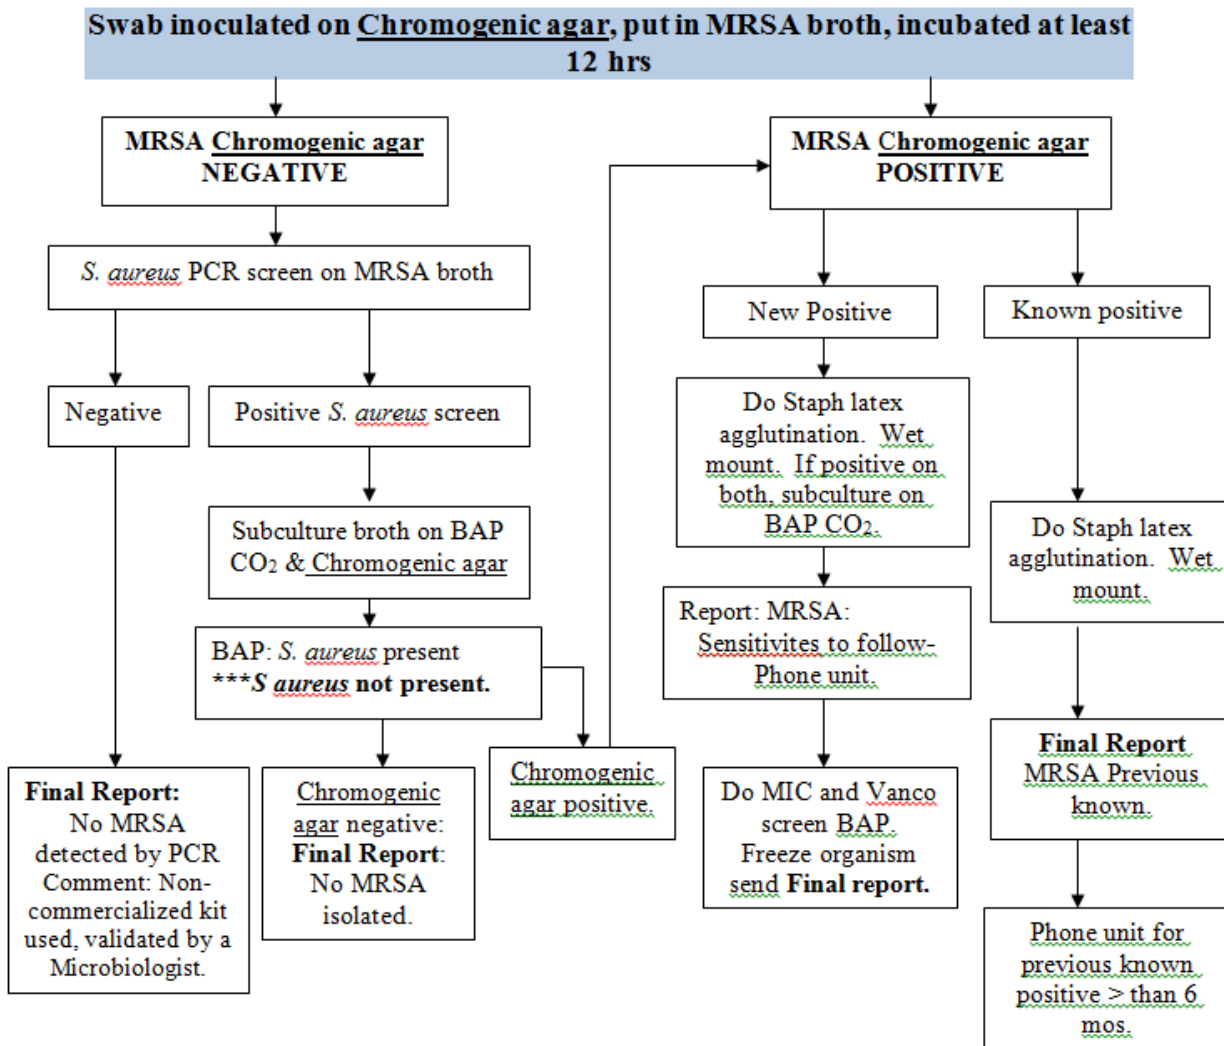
Swab inoculated on Chromogenic agar, put in MRSA broth, incubated at least 12 hrs

MRSA Chromogenic agar NEGATIVE

S. aureus PCR screen on MRSA broth

Negative

Positive S. aureus screen

Subculture broth on BAP $CO_2$ & Chromogenic agar

BAP: S. aureus present
***S aureus not present.

Final Report: No MRSA detected by PCR Comment: Non-commercialized kit used, validated by a Microbiologist.

Chromogenic agar negative: Final Report: No MRSA isolated.

Chromogenic agar positive.

MRSA Chromogenic agar POSITIVE

New Positive

Known positive

Do Staph latex agglutination. Wet mount. If positive on both, subculture on BAP $CO_2$.

Report: MRSA: Sensitivites to follow- Phone unit.

Do MIC and Vanco screen BAP. Freeze organism send Final report.

Do Staph latex agglutination. Wet mount.

Final Report MRSA Previous known.

Phone unit for previous known positive > than 6 mos.